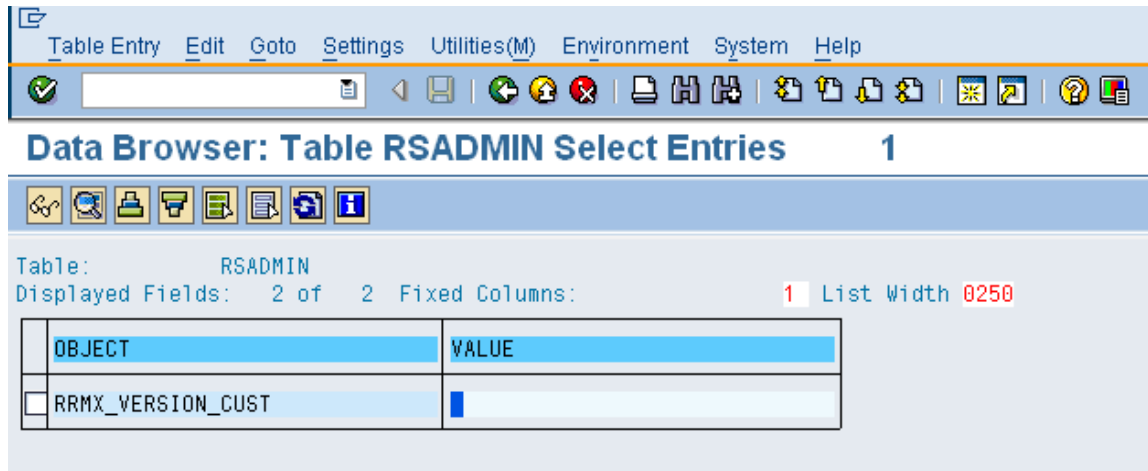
Table Entry Edit Goto Settings Utilities(M) Environment System Help

Data Browser: Table RSADMIN Select Entries 1

Table: RSADMIN
Displayed Fields: 2 of 2 Fixed Columns: 1 List Width 0250

| | OBJECT | VALUE |
|---|---|---|
| | RRMX_VERSION_CUST | |